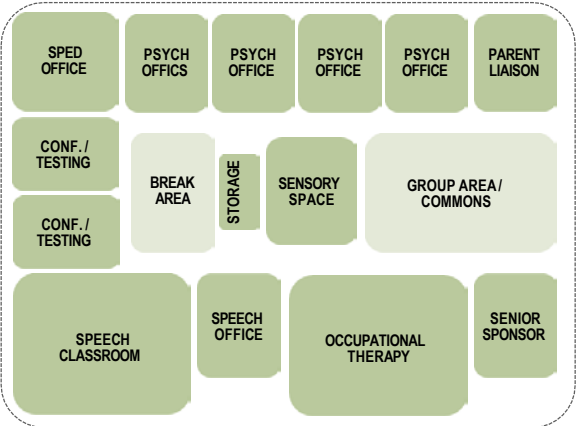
SPED OFFICE

PSYCH OFFICS

PSYCH OFFICE

PSYCH OFFICE

PSYCH OFFICE

PARENT LIAISON

CONF. / TESTING

BREAK AREA

STORAGE

SENSORY SPACE

GROUP AREA / COMMONS

CONF. / TESTING

SPEECH CLASSROOM

SPEECH OFFICE

OCCUPATIONAL THERAPY

SENIOR SPONSOR